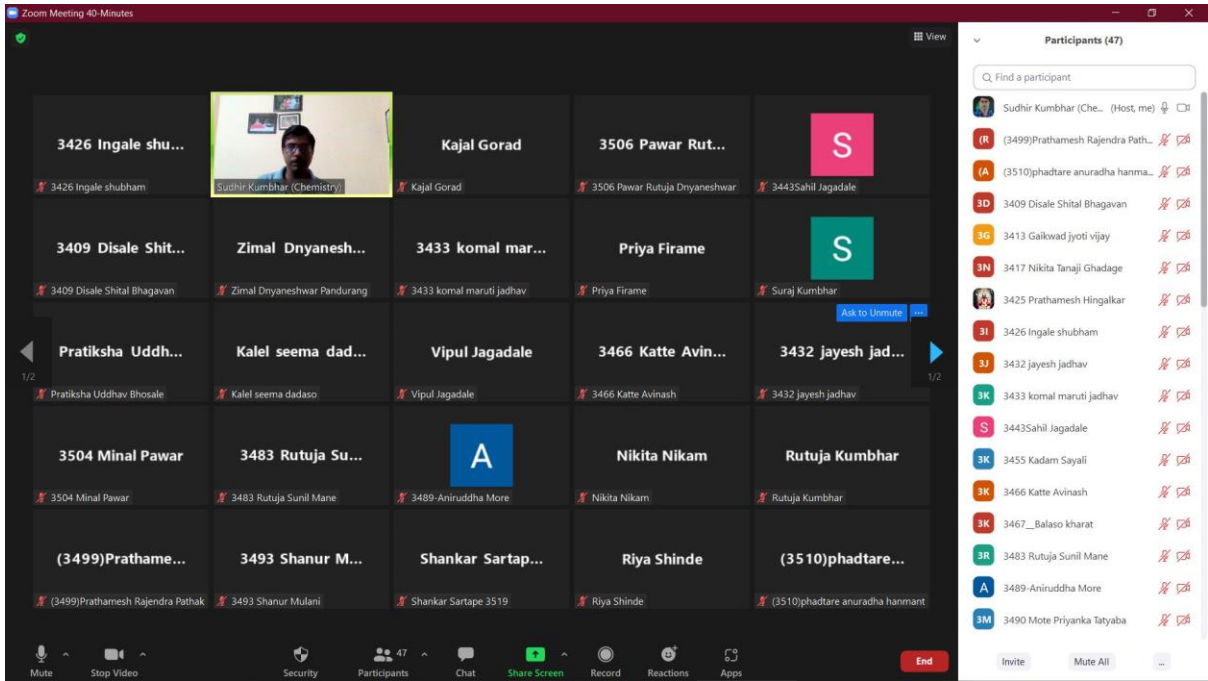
Zoom Meeting 40-Minutes

View

3426 Ingale shu...
3426 Ingale shubham

Sudhir Kumbhar (Chemistry)

Kajal Gorad
Kajal Gorad

3506 Pawar Rut...
3506 Pawar Rutuja Dnyaneshwar

S
3443Sahil Jagadale

3409 Disale Shit...
3409 Disale Shital Bhagavan

Zimal Dnyanesh...
Zimal Dnyaneshwar Pandurang

3433 komal mar...
3433 komal maruti jadhav

Priya Firame
Priya Firame

S
Suraj Kumbhar

Ask to Unmute

Pratiksha Uddh...
Pratiksha Uddhav Bhosale

Kalel seema dad...
Kalel seema dadaso

Vipul Jagadale
Vipul Jagadale

3466 Katte Avin...
3466 Katte Avinash

3432 jayesh jad...
3432 jayesh jadhav

1/2
1/2

3504 Minal Pawar
3504 Minal Pawar

3483 Rutuja Su...
3483 Rutuja Sunil Mane

A
3489-Aniruddha More

Nikita Nikam
Nikita Nikam

Rutuja Kumbhar
Rutuja Kumbhar

(3499)Prathame...
(3499)Prathamesh Rajendra Pathak

3493 Shanur M...
3493 Shanur Mulani

Shankar Sartap...
Shankar Sartape 3519

Riya Shinde
Riya Shinde

(3510)phadtare...
(3510)phadtare anuradha hanmant

Mute
Stop Video
Security
47
Participants
Chat
Share Screen
Record
Reactions
Apps
End

Participants (47)

Find a participant

Sudhir Kumbhar (Che... (Host, me)
(R) (3499)Prathamesh Rajendra Path...
(A) (3510)phadtare anuradha hanma...
3D 3409 Disale Shital Bhagavan
3G 3413 Gaikwad jyoti vijay
3N 3417 Nikita Tanaji Ghadage
3425 Prathamesh Hingalkar
3I 3426 Ingale shubham
3J 3432 jayesh jadhav
3K 3433 komal maruti jadhav
S 3443Sahil Jagadale
3K 3455 Kadam Sayali
3K 3466 Katte Avinash
3K 3467__Balaso kharat
3R 3483 Rutuja Sunil Mane
A 3489-Aniruddha More
3M 3490 Mote Priyanka Tatyaba

Invite
Mute All
...